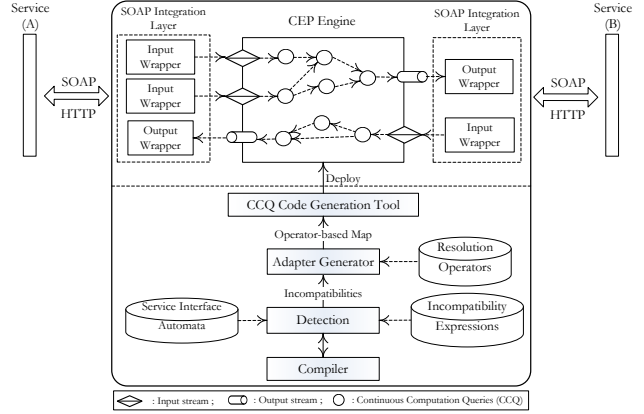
Service (A)

SOAP
HTTP

SOAP Integration Layer

Input Wrapper

Input Wrapper

Output Wrapper

CEP Engine

SOAP Integration Layer

Output Wrapper

Input Wrapper

Service (B)

SOAP
HTTP

Deploy

CCQ Code Generation Tool

Operator-based Map

Resolution Operators

Adapter Generator

Incompatibilities

Service Interface Automata

Detection

Incompatibility Expressions

Compiler

: Input stream ; : Output stream ; : Continuous Computation Queries (CCQ)